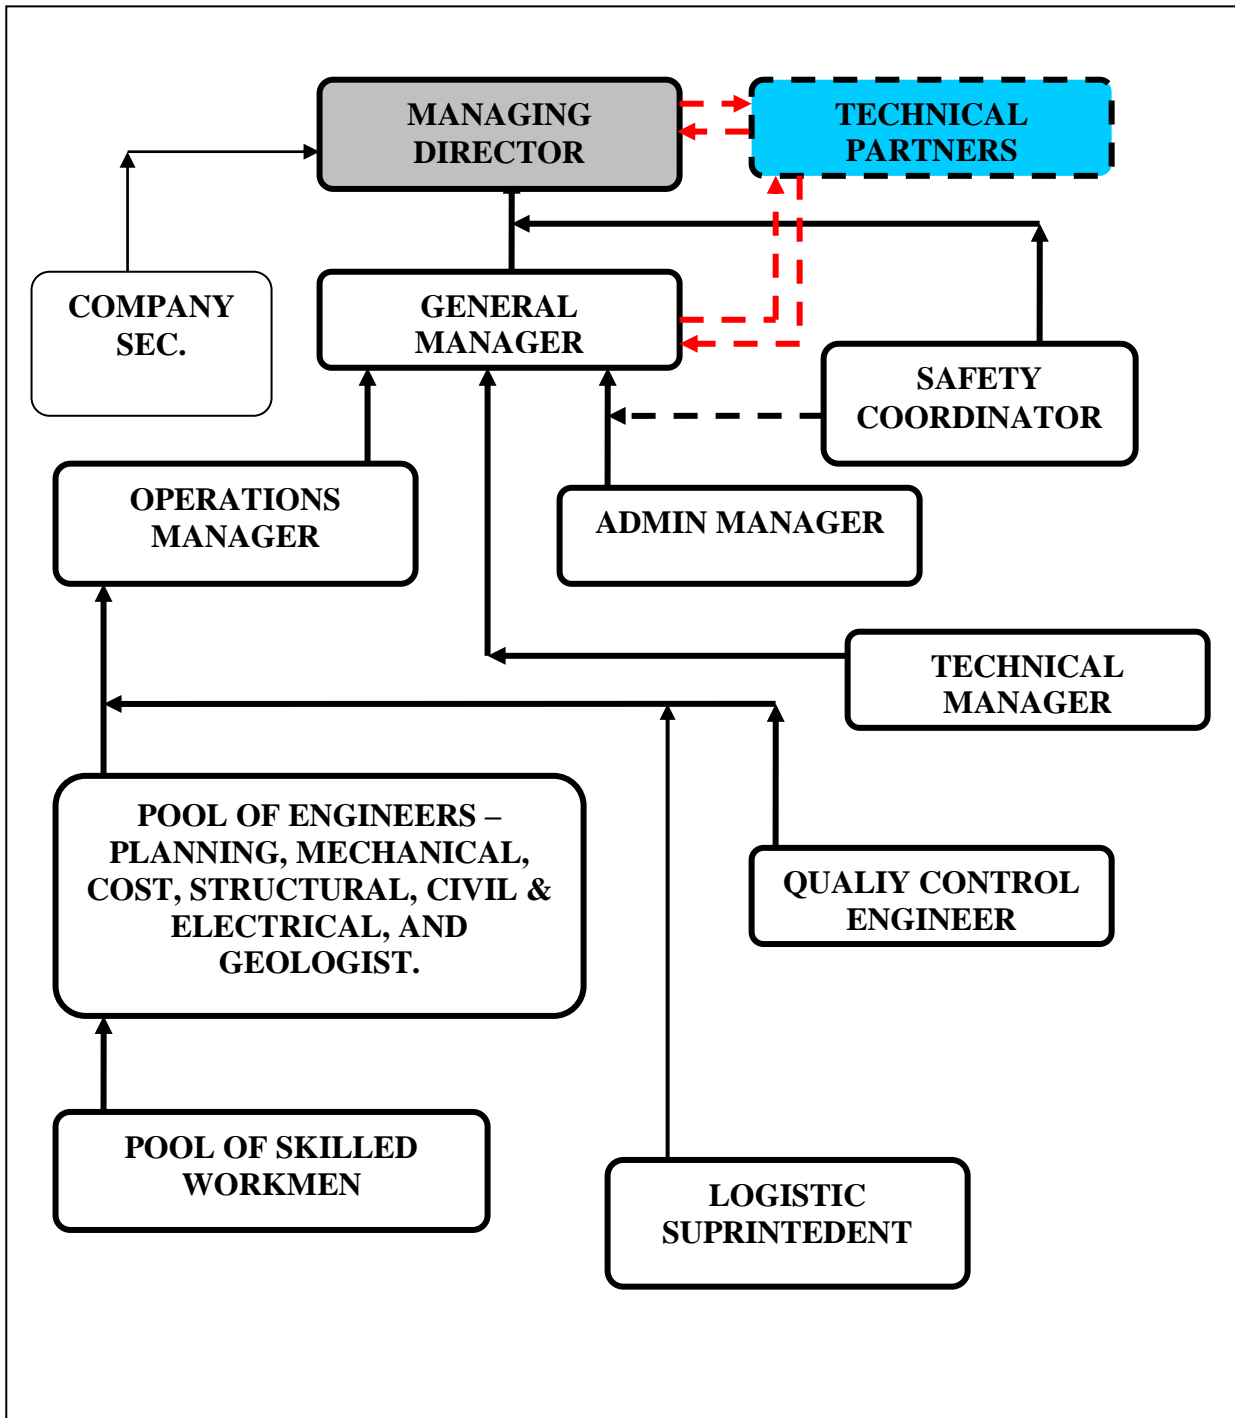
MANAGING DIRECTOR

TECHNICAL PARTNERS

COMPANY SEC.

GENERAL MANAGER

SAFETY COORDINATOR

OPERATIONS MANAGER

ADMIN MANAGER

TECHNICAL MANAGER

POOL OF ENGINEERS – PLANNING, MECHANICAL, COST, STRUCTURAL, CIVIL & ELECTRICAL, AND GEOLOGIST.

QUALIY CONTROL ENGINEER

POOL OF SKILLED WORKMEN

LOGISTIC SUPRINTEDENT